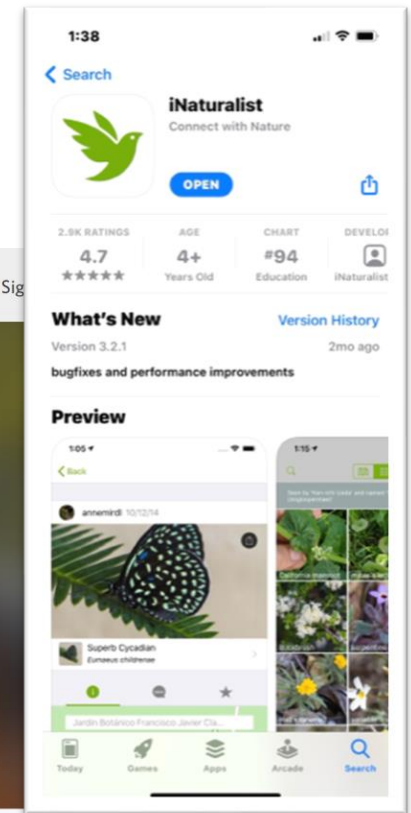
Sig

1:38

Search

iNaturalist
Connect with Nature

OPEN

2.9K RATINGS
4.7
★★★★★

AGE
4+
Years Old

CHART
#94
Education

DEVELO
iNaturalist

What's New
Version History

Version 3.2.1
2mo ago

bugfixes and performance improvements

Preview

1:05
Back
annemirdl 10/12/14
Superb Cycadian
Eumaeus childrenae
Jardín Botánico Francisco Javier Cla...

1:15

Today
Games
Apps
Arcade
Search